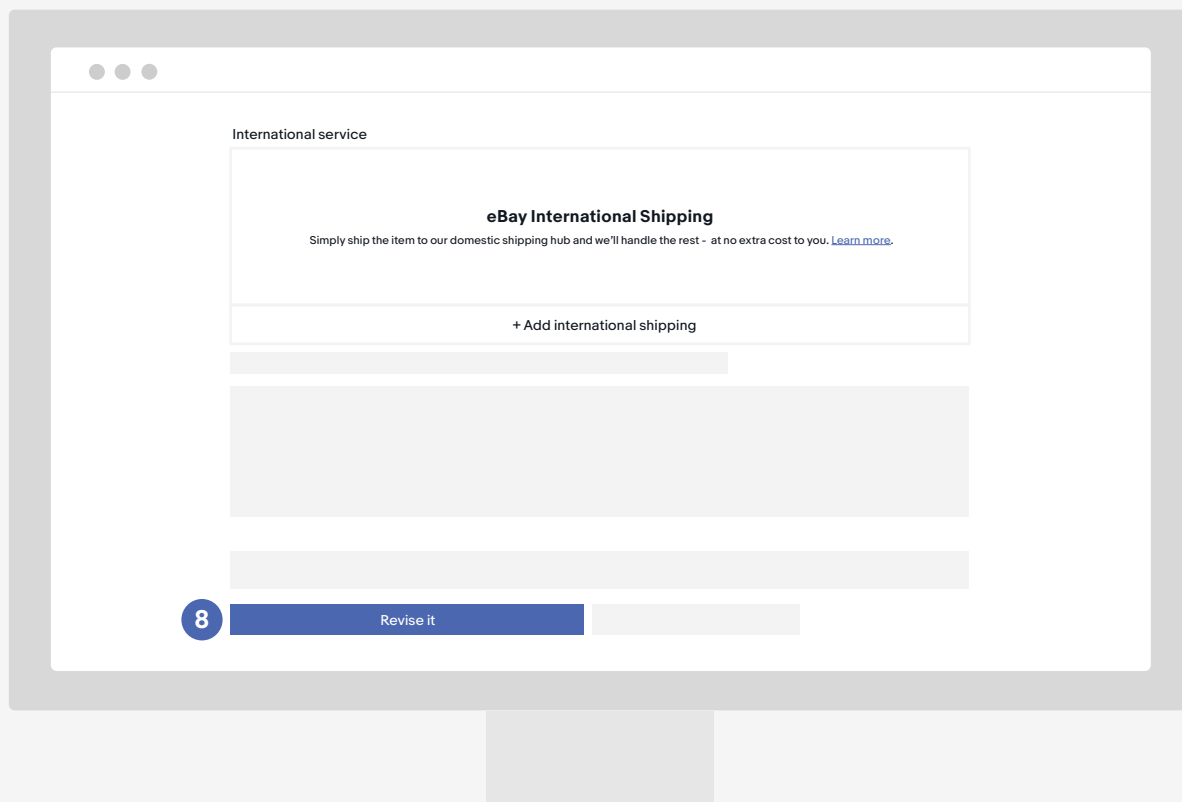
International service

eBay International Shipping

Simply ship the item to our domestic shipping hub and we'll handle the rest - at no extra cost to you. Learn more.

+ Add international shipping

8

Revise it